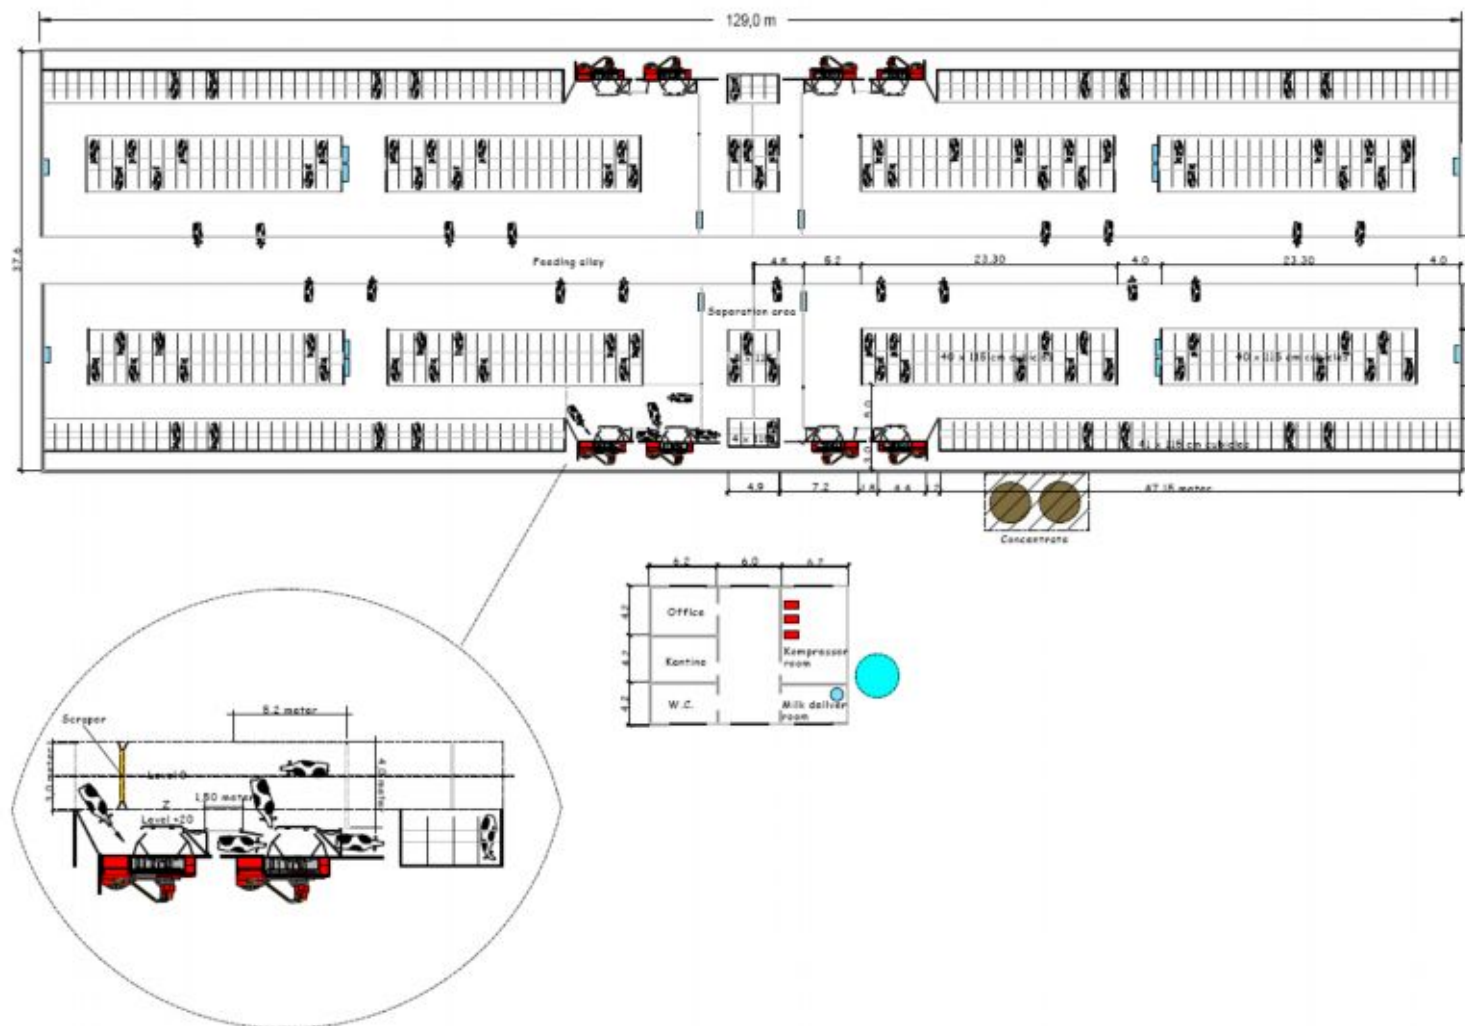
129,0 m

37,5

Feeding alley

4,8 6,2 23,30 4,0 23,30 4,0

Separation area

4 x 115

40 x 115 cm cubicles

40 x 115 cm cubicles

4 x 115

41 x 115 cm cubicles

4,0

3,0

4,9 7,2 1,6 4,4 1,3 47,15 meter

Concentrate

6,2 6,0 6,7

4,2

4,2

4,2

Office

Kantine

W.C.

Kompressor room

Milk deliver room

Scraper

6,2 meter

Level 0

1,0 meter

4,0 meter

1,50 meter

Level +20